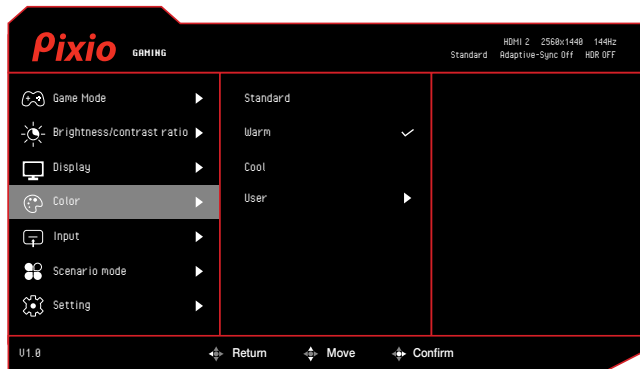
Pixio GAMING

HDMI 2 2560x1440 144Hz
Standard Adaptive-Sync Off HDR OFF

Game Mode
Brightness/contrast ratio
Display
Color
Input
Scenario mode
Setting

Standard
Warm
Cool
User

V1.0
Return
Move
Confirm